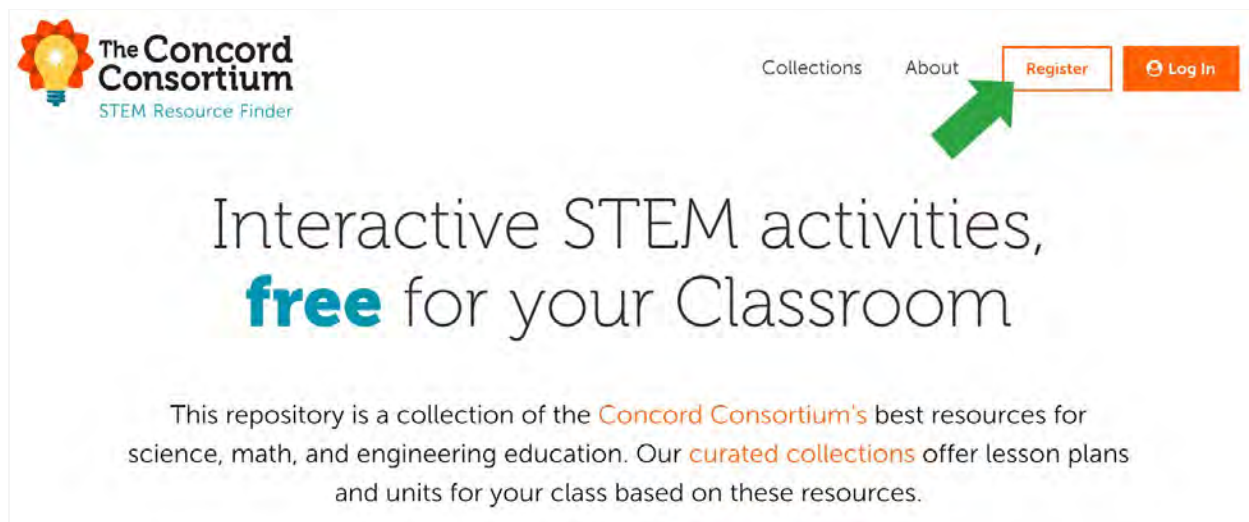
The Concord Consortium
STEM Resource Finder

Collections About Register Log In

Interactive STEM activities, free for your Classroom

This repository is a collection of the Concord Consortium's best resources for science, math, and engineering education. Our curated collections offer lesson plans and units for your class based on these resources.